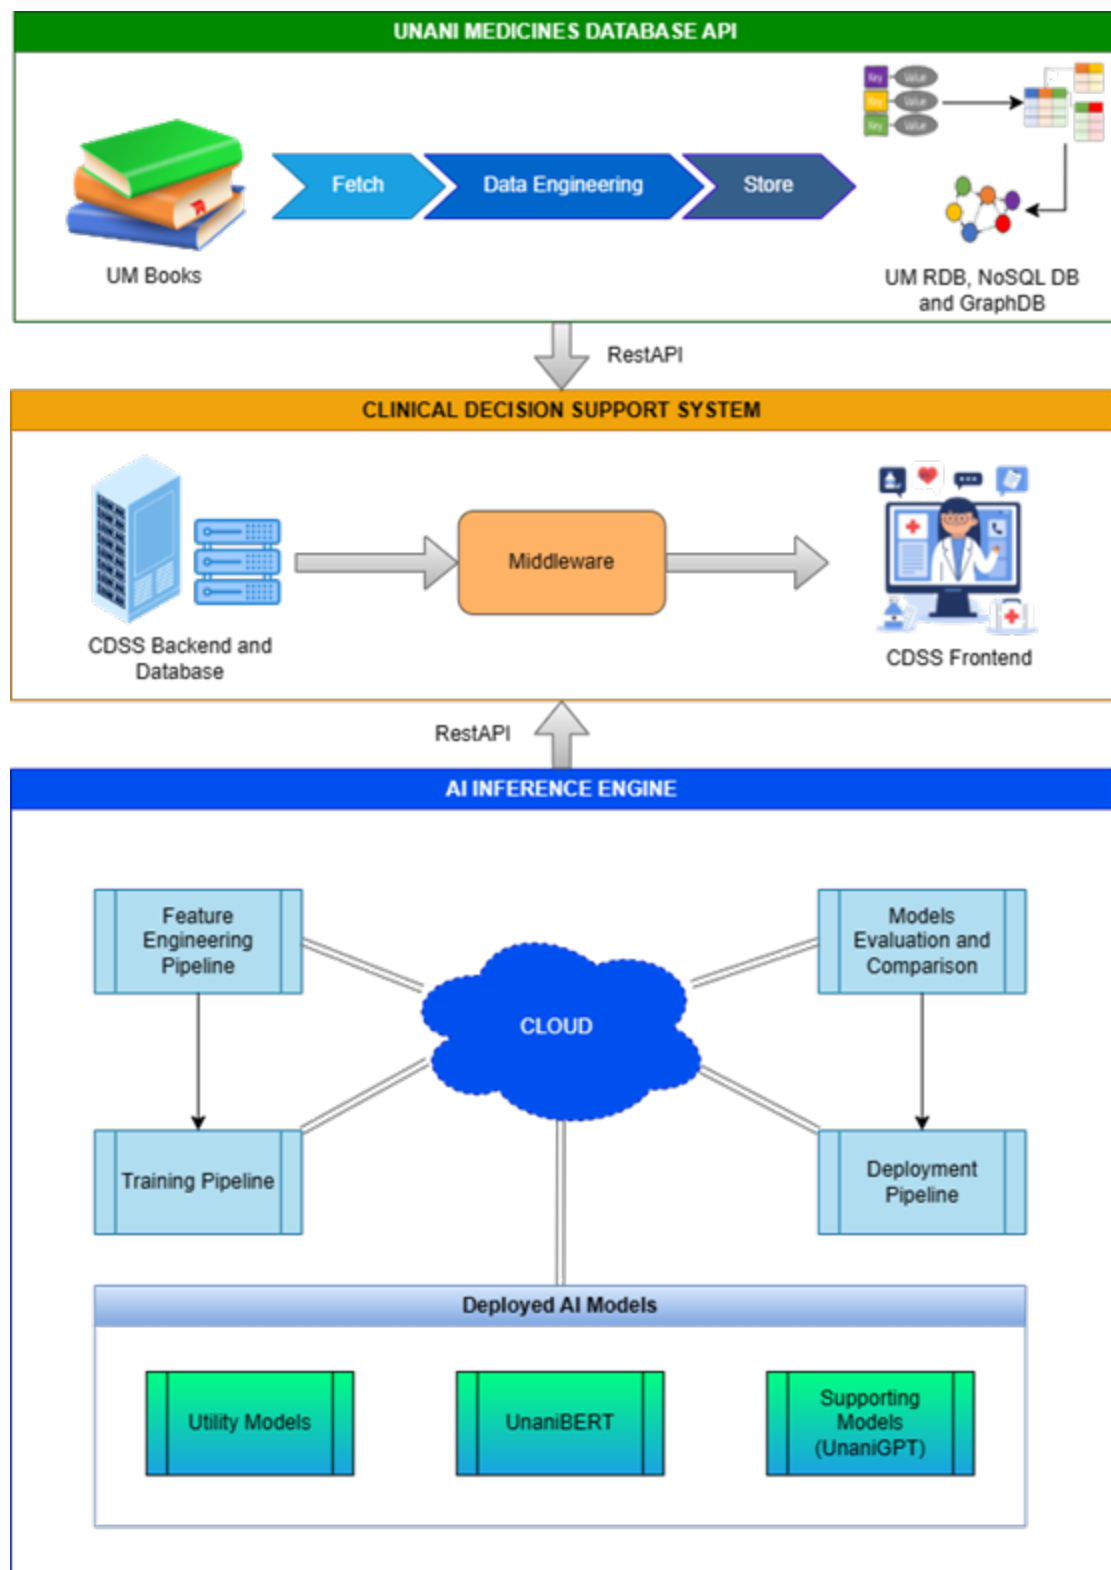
UNANI MEDICINES DATABASE API

UM Books

Fetch

Data Engineering

Store

Key Value
Key Value
Key Value

UM RDB, NoSQL DB and GraphDB

RestAPI

CLINICAL DECISION SUPPORT SYSTEM

CDSS Backend and Database

Middleware

CDSS Frontend

RestAPI

AI INFERENCE ENGINE

Feature Engineering Pipeline

Models Evaluation and Comparison

CLOUD

Training Pipeline

Deployment Pipeline

Deployed AI Models

Utility Models

UnaniBERT

Supporting Models (UnaniGPT)